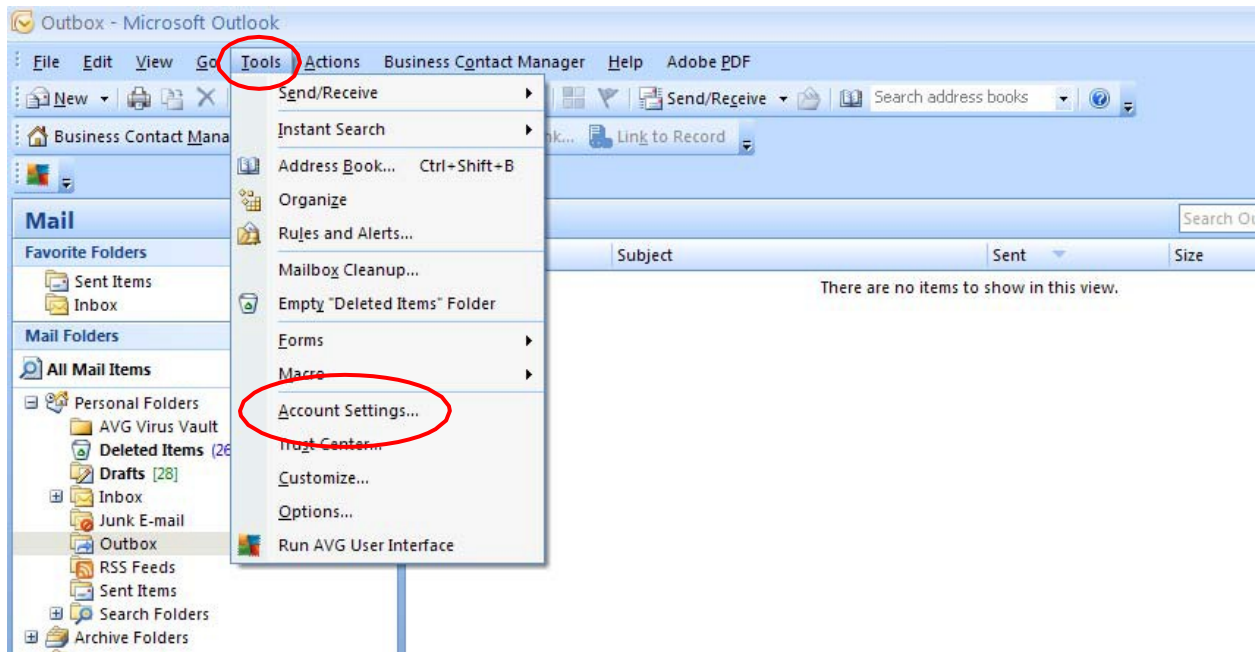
Outbox - Microsoft Outlook

File Edit View Go Tools Actions Business Contact Manager Help Adobe PDF

New Send/Receive Search address books

Business Contact Mana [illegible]nk... Link to Record

Mail

Favorite Folders
Sent Items
Inbox

Mail Folders
All Mail Items
Personal Folders
AVG Virus Vault
Deleted Items (26
Drafts [28]
Inbox
Junk E-mail
Outbox
RSS Feeds
Sent Items
Search Folders
Archive Folders

Send/Receive
Instant Search
Address Book... Ctrl+Shift+B
Organize
Rules and Alerts...
Mailbox Cleanup...
Empty "Deleted Items" Folder
Forms
Macro
Account Settings...
Trust Center...
Customize...
Options...
Run AVG User Interface

Search Ou
Subject Sent Size
There are no items to show in this view.